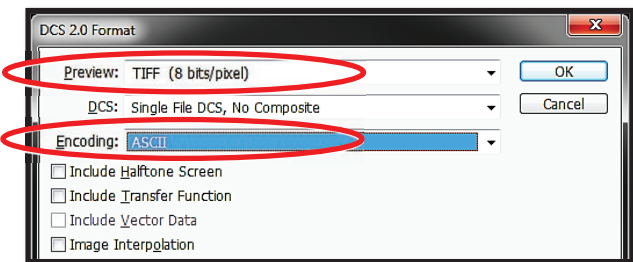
DCS 2.0 Format

Preview: TIFF (8 bits/pixel)

DCS: Single File DCS, No Composite

Encoding: ASCII

OK

Cancel

Include Halftone Screen

Include Transfer Function

Include Vector Data

Image Interpolation